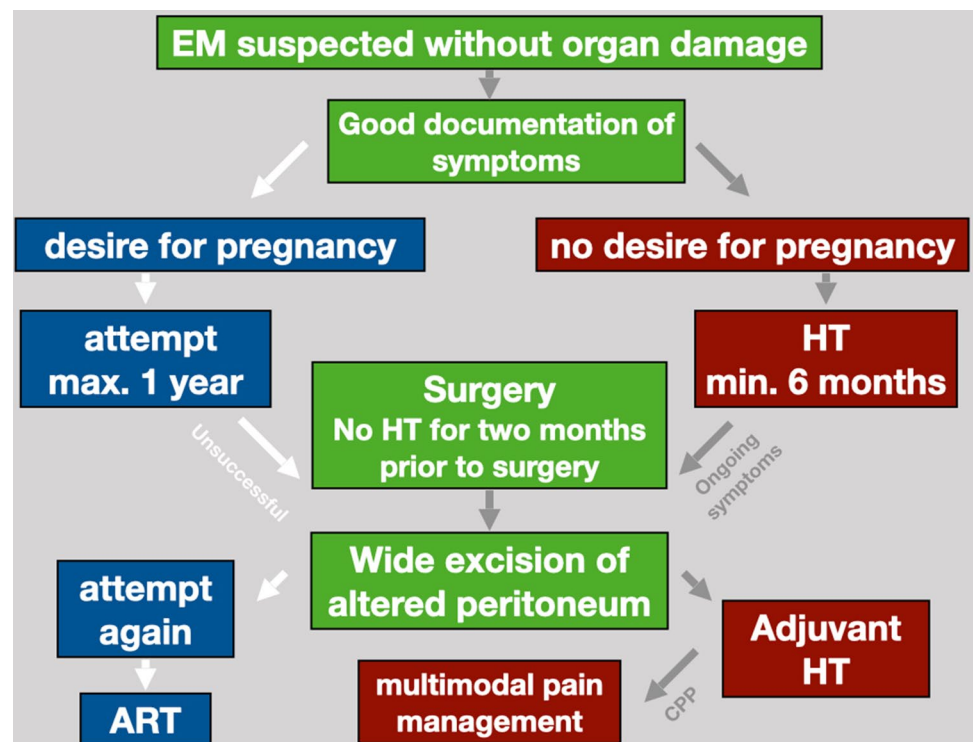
EM suspected without organ damage

Good documentation of symptoms

desire for pregnancy

no desire for pregnancy

attempt max. 1 year

HT min. 6 months

Unsuccessful

Surgery No HT for two months prior to surgery

Ongoing symptoms

Wide excision of altered peritoneum

attempt again

Adjuvant HT

CPP

multimodal pain management

ART